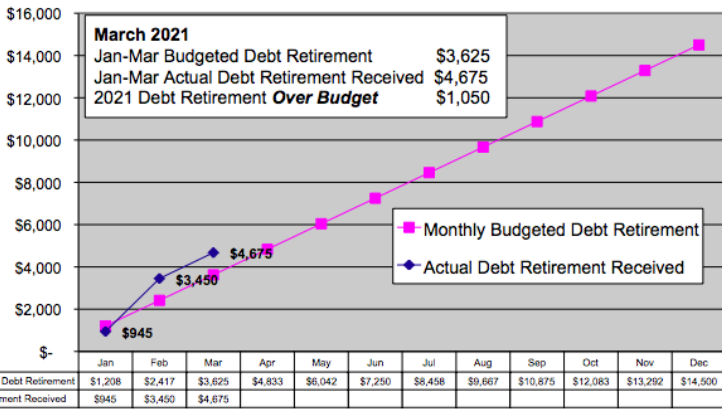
$16,000
$14,000
$12,000
$10,000
$8,000
$6,000
$4,000
$2,000
$-

March 2021
Jan-Mar Budgeted Debt Retirement $3,625
Jan-Mar Actual Debt Retirement Received $4,675
2021 Debt Retirement ***Over Budget*** $1,050

Monthly Budgeted Debt Retirement
Actual Debt Retirement Received

$945
$3,450
$4,675

| | Jan | Feb | Mar | Apr | May | Jun | Jul | Aug | Sep | Oct | Nov | Dec |
|---|---|---|---|---|---|---|---|---|---|---|---|---|
| Debt Retirement | $1,208 | $2,417 | $3,625 | $4,833 | $6,042 | $7,250 | $8,458 | $9,667 | $10,875 | $12,083 | $13,292 | $14,500 |
| rement Received | $945 | $3,450 | $4,675 | | | | | | | | | |